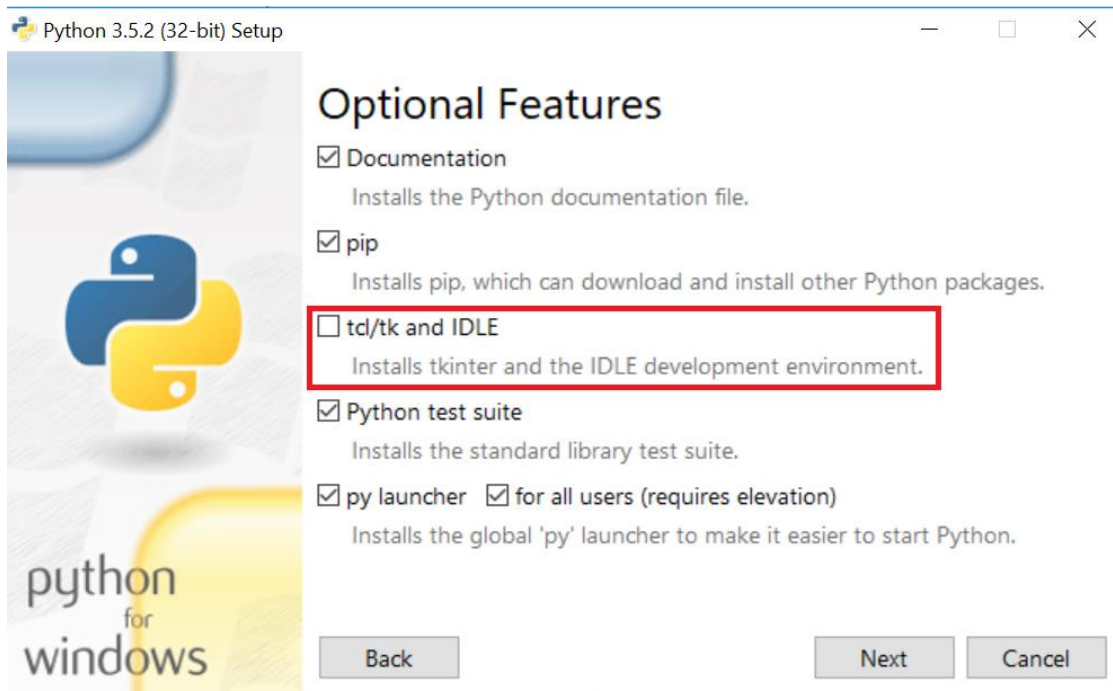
Python 3.5.2 (32-bit) Setup

python
for
windows

Optional Features

☑ Documentation
Installs the Python documentation file.

☑ pip
Installs pip, which can download and install other Python packages.

☐ tcl/tk and IDLE
Installs tkinter and the IDLE development environment.

☑ Python test suite
Installs the standard library test suite.

☑ py launcher ☑ for all users (requires elevation)
Installs the global 'py' launcher to make it easier to start Python.

Back
Next
Cancel